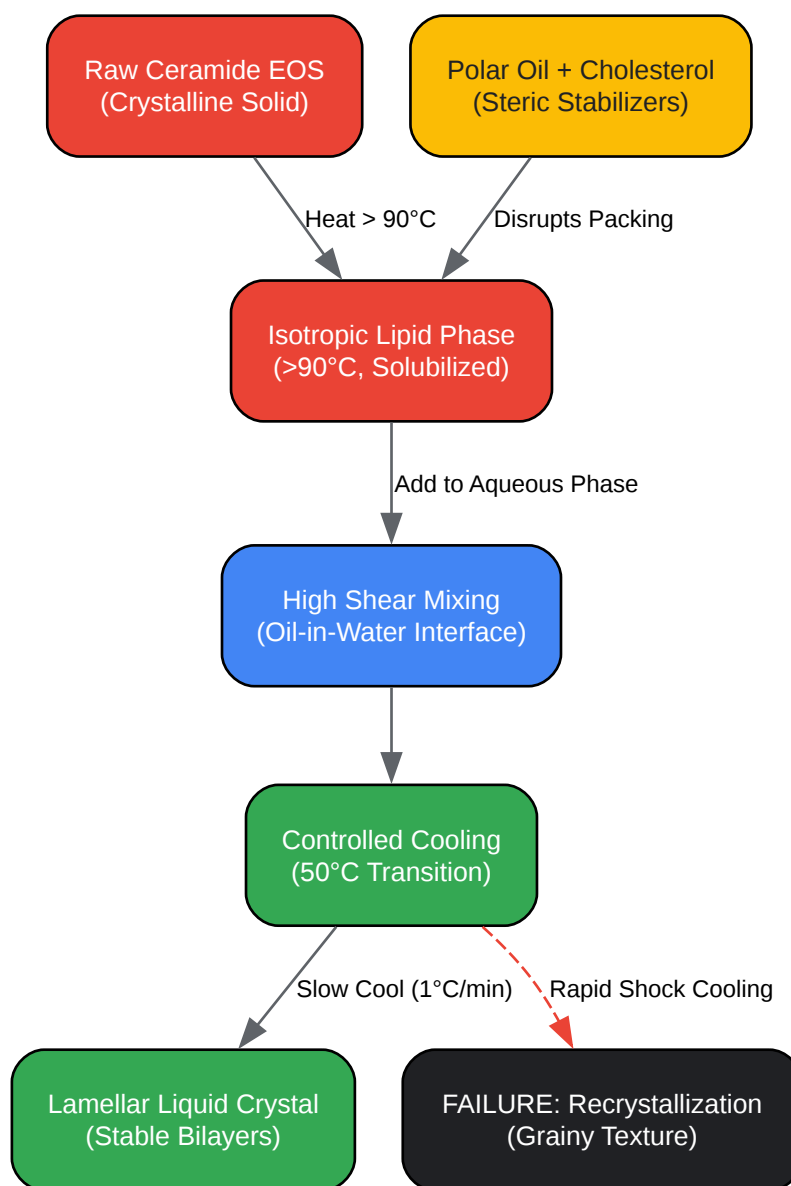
Raw Ceramide EOS
(Crystalline Solid)

Polar Oil + Cholesterol
(Steric Stabilizers)

Heat > 90°C

Disrupts Packing

Isotropic Lipid Phase
(>90°C, Solubilized)

Add to Aqueous Phase

High Shear Mixing
(Oil-in-Water Interface)

Controlled Cooling
(50°C Transition)

Slow Cool (1°C/min)

Rapid Shock Cooling

Lamellar Liquid Crystal
(Stable Bilayers)

FAILURE: Recrystallization
(Grainy Texture)